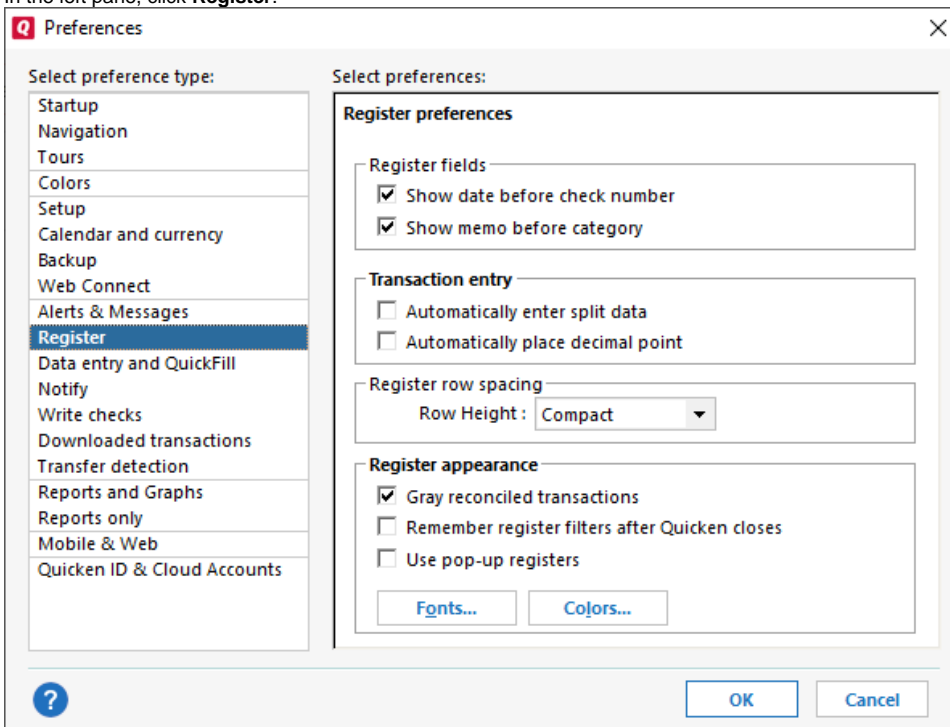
In the left pane, click **Register**.

Q Preferences ×

Select preference type:

Startup
Navigation
Tours
Colors
Setup
Calendar and currency
Backup
Web Connect
Alerts & Messages
Register
Data entry and QuickFill
Notify
Write checks
Downloaded transactions
Transfer detection
Reports and Graphs
Reports only
Mobile & Web
Quicken ID & Cloud Accounts

Select preferences:

Register preferences

Register fields
☑ Show date before check number
☑ Show memo before category

Transaction entry
☐ Automatically enter split data
☐ Automatically place decimal point

Register row spacing
Row Height : Compact

Register appearance
☑ Gray reconciled transactions
☐ Remember register filters after Quicken closes
☐ Use pop-up registers

Fonts... Colors...

?

OK Cancel